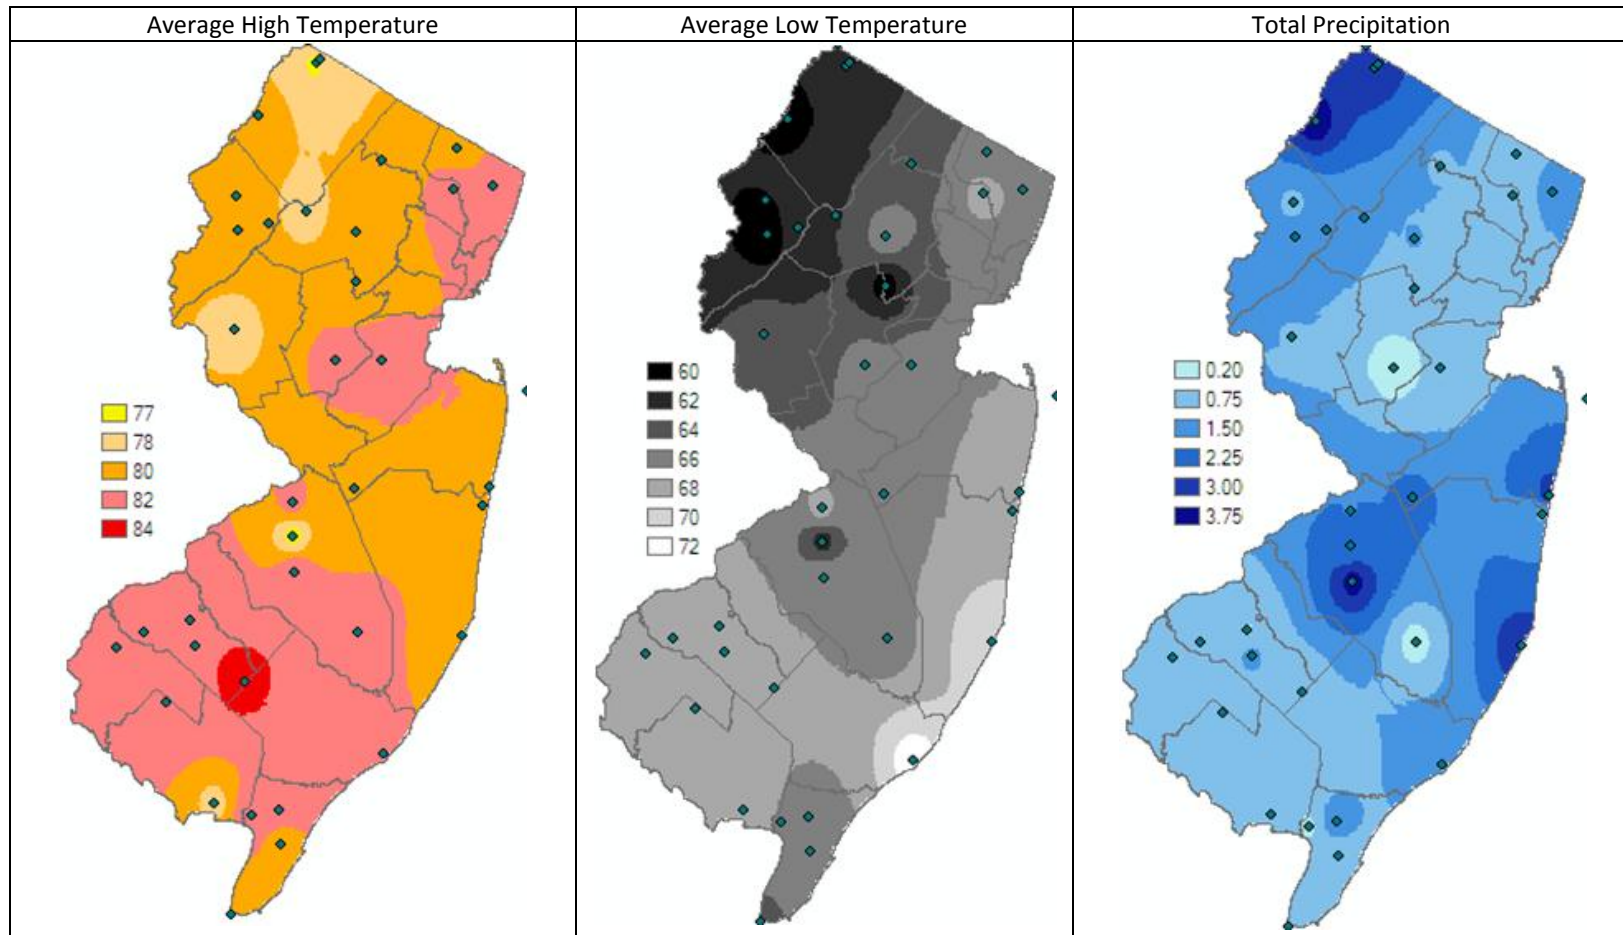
| Average High Temperature | Average Low Temperature | Total Precipitation |
|---|---|---|
| 77<br>78<br>80<br>82<br>84 | 60<br>62<br>64<br>66<br>68<br>70<br>72 | 0.20<br>0.75<br>1.50<br>2.25<br>3.00<br>3.75 |